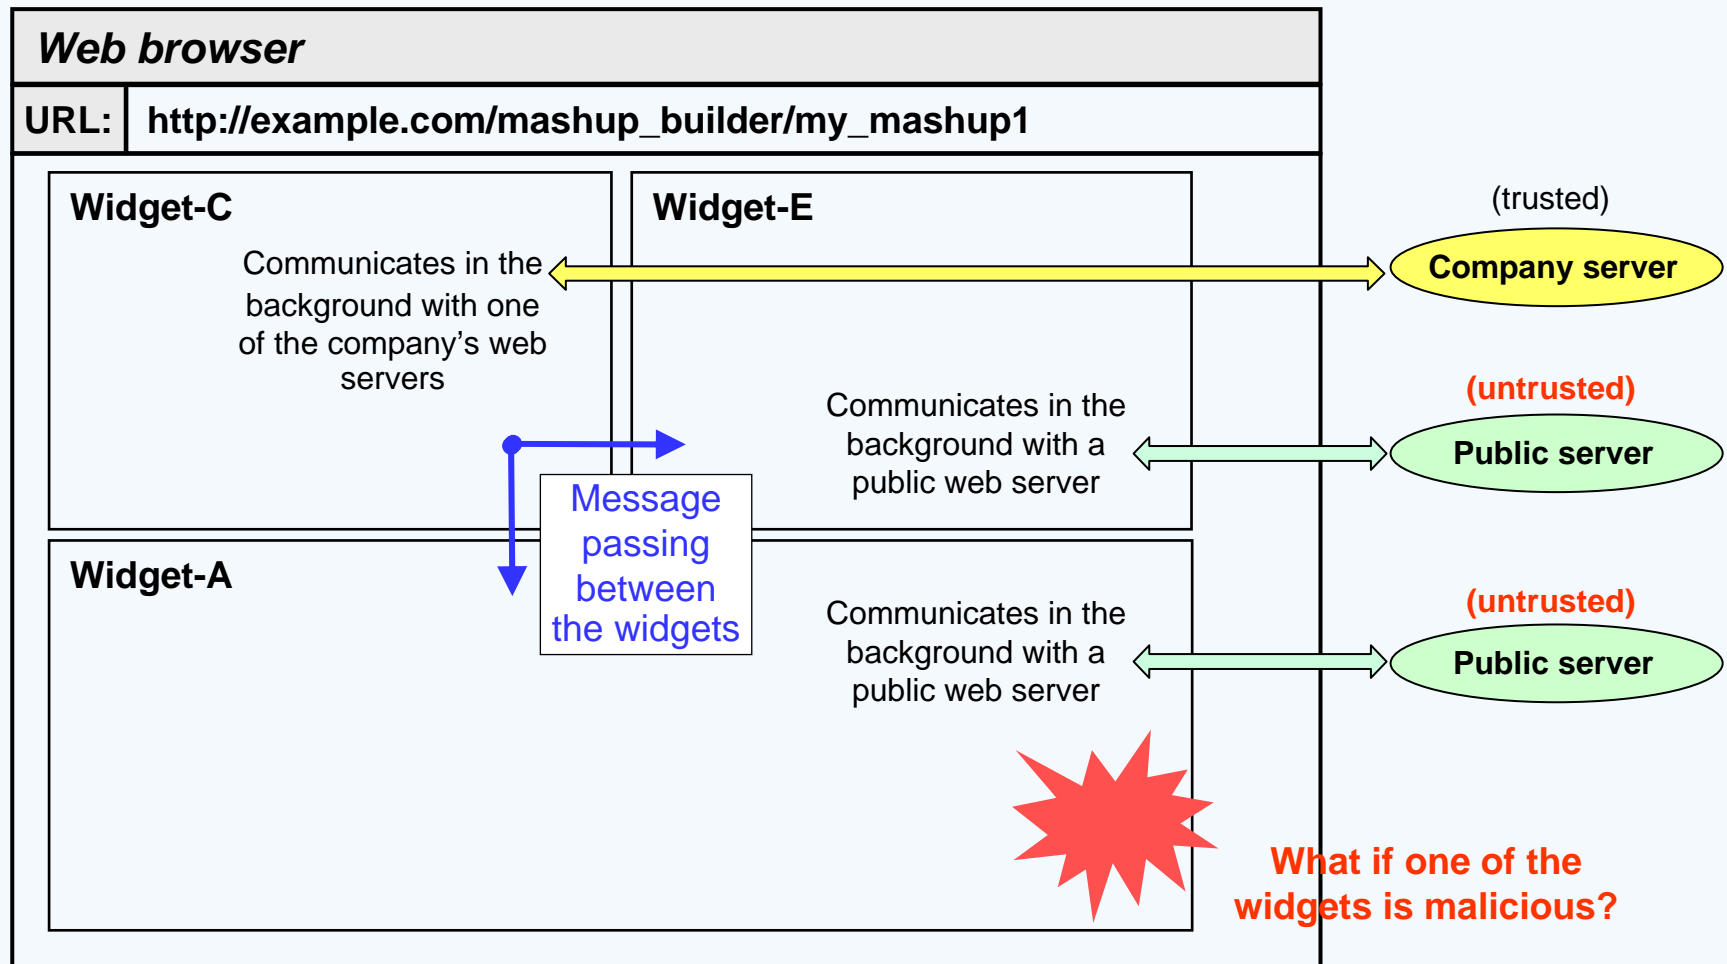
Web browser

URL: http://example.com/mashup_builder/my_mashup1

Widget-C

Communicates in the background with one of the company's web servers

Widget-E

(trusted)

Company server

(untrusted)

Communicates in the background with a public web server

Public server

Message passing between the widgets

Widget-A

(untrusted)

Communicates in the background with a public web server

Public server

What if one of the widgets is malicious?